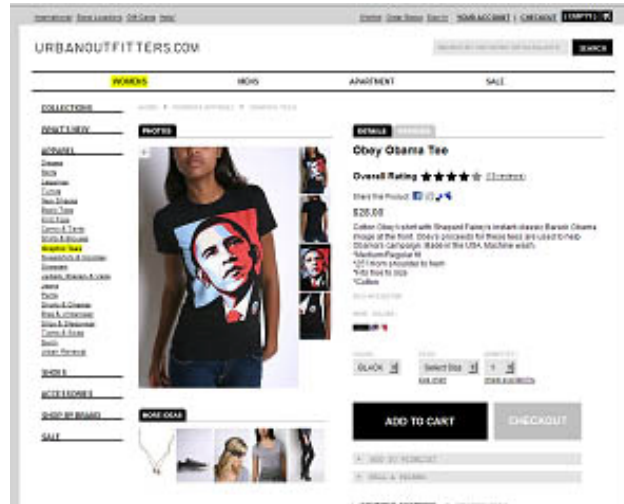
International | Store Locations | Gift Cards | Help!

Wishlist | Order Status | Sign In | YOUR ACCOUNT | CHECKOUT | 0 EMPTY

URBANOUTFITTERS.COM

SEARCH

WOMENS MENS APARTMENT SALE

COLLECTIONS

WHAT'S NEW

APPAREL

Dresses
Skirts
Leggings
Tunics
Tees Shapes
Basic Tees
Knit Tops
Camis & Tanks
Shirts & Blouses
Graphic Tees
Sweatshirts & Hoodies
Sweaters
Jackets, Blazers & Vests
Jeans
Pants
Shorts & Overalls
Bras & Underwear
Slips & Sleepwear
Swim & Cover
Socks
Urban Renewal

SHOES

ACCESSORIES

SHOP BY BRAND

SALE

PHOTOS

MORE IDEAS

DETAILS

Obey Obama Tee

Overall Rating ★★★★☆ (3 reviews)

Share this Product

$28.00

Cotton Obey t-shirt with Shepard Fairey's instant-classic Barack Obama image at the front. Obey's proceeds for these tees are used to help Obama's campaign. Made in the USA. Machine wash. *Medium/Regular fit *27 from shoulder to hem *Fits true to size *Cotton

BLACK

Select Size

1

ADD TO CART

CHECKOUT